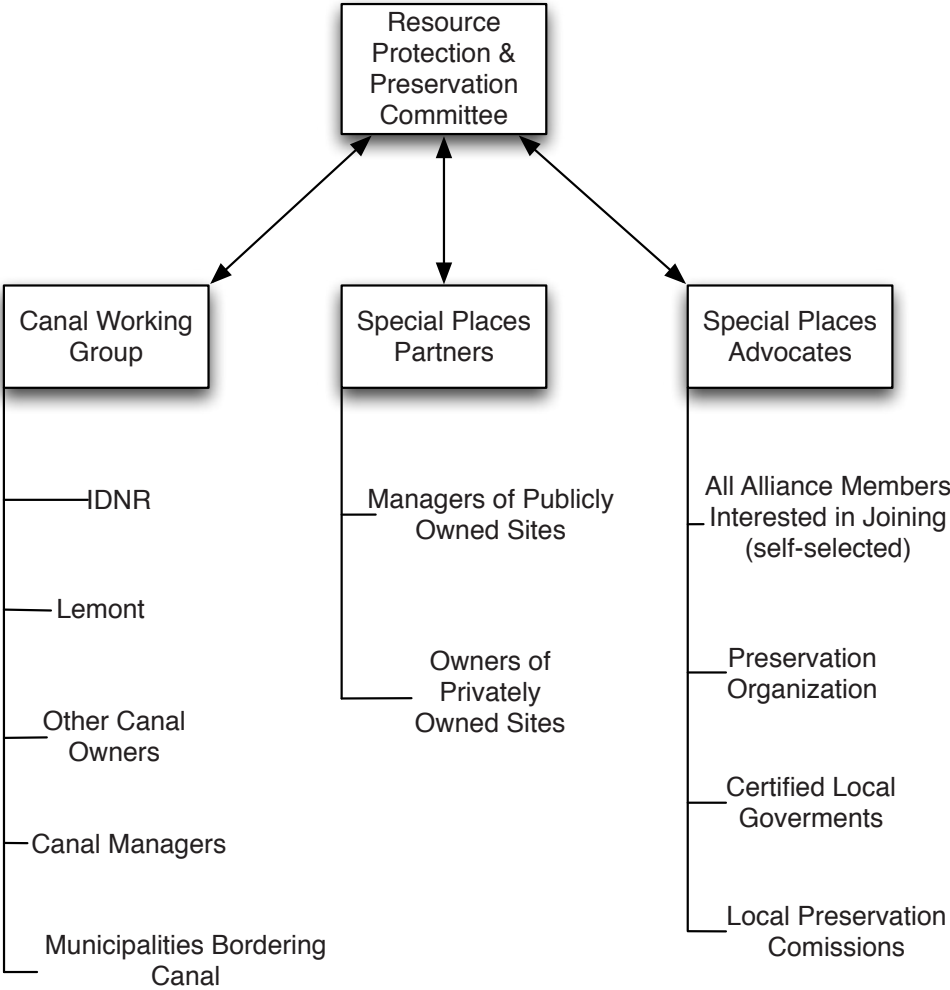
Resource Protection & Preservation Committee

Canal Working Group

IDNR

Lemont

Other Canal Owners

Canal Managers

Municipalities Bordering Canal

Special Places Partners

Managers of Publicly Owned Sites

Owners of Privately Owned Sites

Special Places Advocates

All Alliance Members Interested in Joining (self-selected)

Preservation Organization

Certified Local Goverments

Local Preservation Comissions